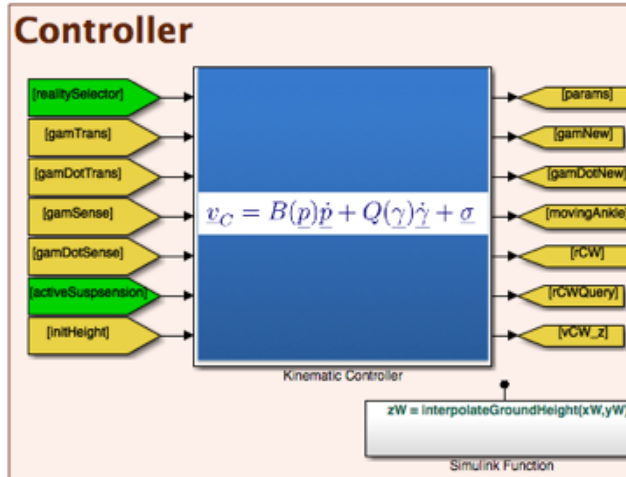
Controller

[realitySelector]

[gamTrans]

[gamDotTrans]

[gamSense]

[gamDotSense]

[activeSuspsension]

[initHeight]

$\underline{v}_C = B(\underline{p})\underline{\dot{p}} + Q(\underline{\gamma})\underline{\dot{\gamma}} + \underline{\sigma}$

Kinematic Controller

[params]

[gamNew]

[gamDotNew]

[movingAnkle

[rCW]

[rCWQuery]

[vCW_z]

zW = interpolateGroundHeight(xW,yW)

Simulink Function